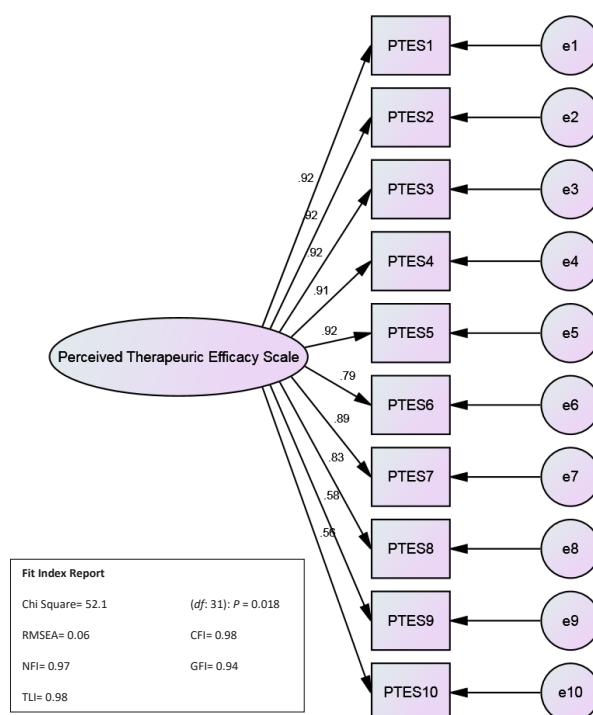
PTES1
e1
PTES2
e2
.92
PTES3
e3
.92
.92
PTES4
e4
.91
.92
PTES5
e5
Perceived Therapeuric Efficacy Scale
.79
PTES6
e6
.89
PTES7
e7
.83
.58
PTES8
e8
.56
PTES9
e9
PTES10
e10

**Fit Index Report**

| | |
|---|---|
| Chi Square= 52.1 | (*df*: 31): *P* = 0.018 |
| RMSEA= 0.06 | CFI= 0.98 |
| NFI= 0.97 | GFI= 0.94 |
| TLI= 0.98 | |